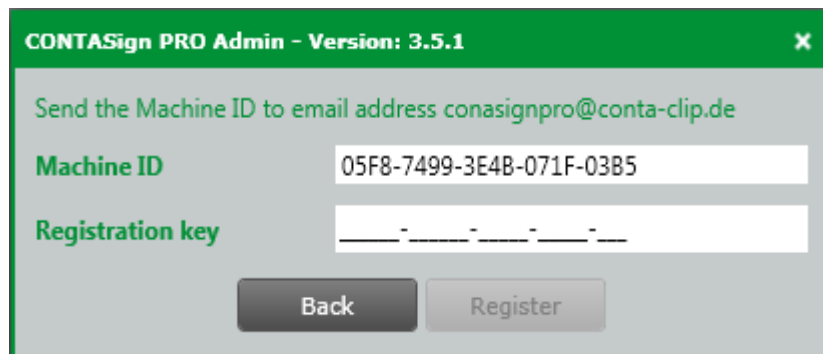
CONTASign PRO Admin - Version: 3.5.1

×

Send the Machine ID to email address conasignpro@conta-clip.de

Machine ID 05F8-7499-3E4B-071F-03B5

Registration key _____-_____-_____-_____-___

Back Register